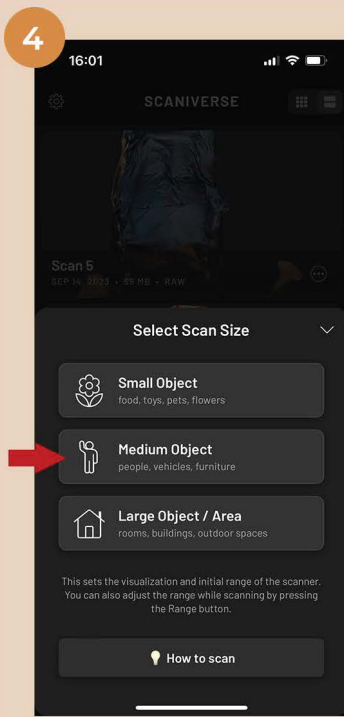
4

16:01

SCANIVERSE

Scan 5

SEP 14, 2023 • 59 MB • RAW

Select Scan Size

Small Object
food, toys, pets, flowers

Medium Object
people, vehicles, furniture

Large Object / Area
rooms, buildings, outdoor spaces

This sets the visualization and initial range of the scanner. You can also adjust the range while scanning by pressing the Range button.

How to scan